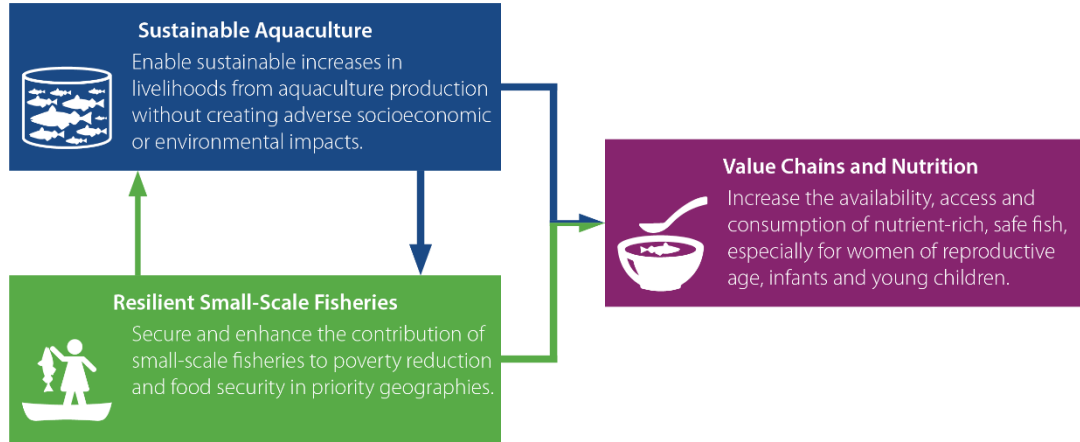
Sustainable Aquaculture

Enable sustainable increases in livelihoods from aquaculture production without creating adverse socioeconomic or environmental impacts.

Resilient Small-Scale Fisheries

Secure and enhance the contribution of small-scale fisheries to poverty reduction and food security in priority geographies.

Value Chains and Nutrition

Increase the availability, access and consumption of nutrient-rich, safe fish, especially for women of reproductive age, infants and young children.